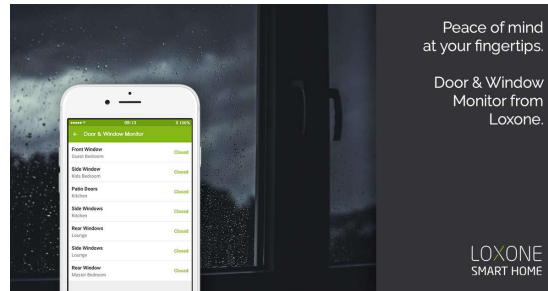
Peace of mind at your fingertips.

Door & Window Monitor from Loxone.

09:13

100%

Door & Window Monitor

Front Window
Guest Bedroom
Closed

Side Window
Kids Bedroom
Closed

Patio Doors
Kitchen
Closed

Side Windows
Kitchen
Closed

Rear Windows
Lounge
Closed

Side Windows
Lounge
Closed

Rear Window
Master Bedroom
Closed

LOXONE
SMART HOME